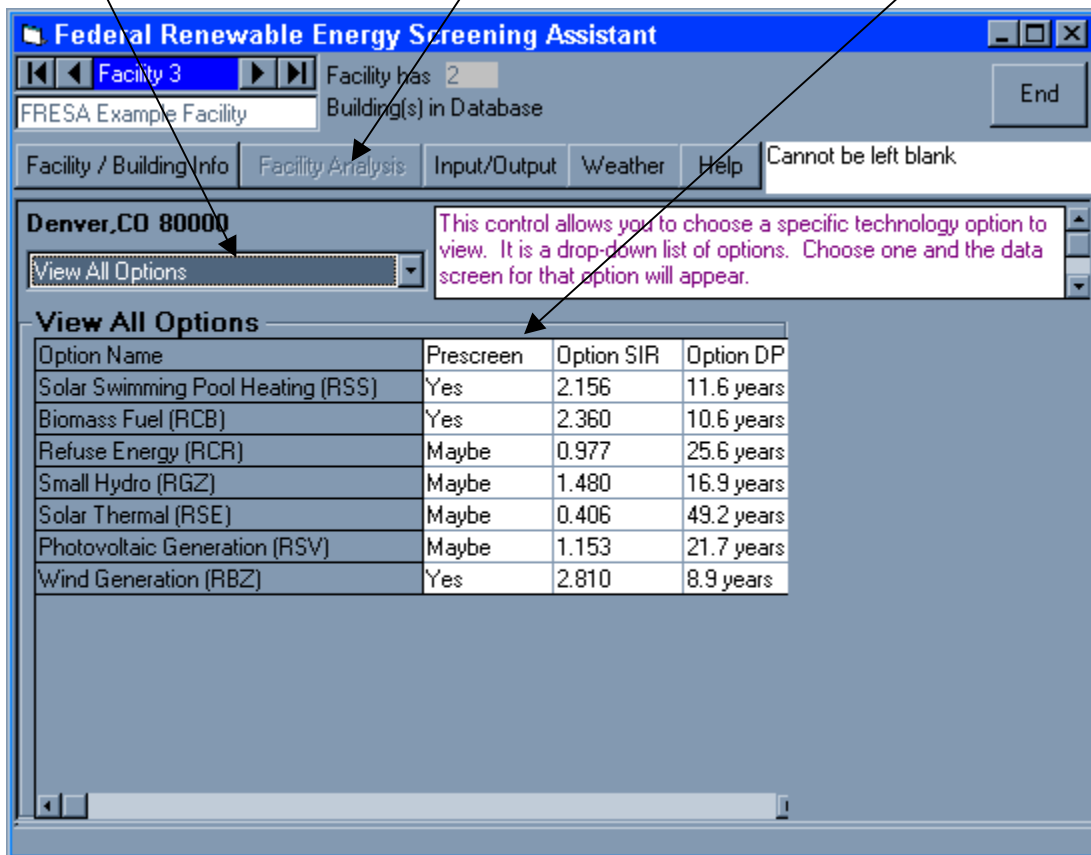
Federal Renewable Energy Screening Assistant

Facility 3

Facility has 2 Building(s) in Database

End

FRESA Example Facility

Facility / Building Info | Facility Analysis | Input/Output | Weather | Help

Cannot be left blank

Denver,CO 80000

View All Options

This control allows you to choose a specific technology option to view. It is a drop-down list of options. Choose one and the data screen for that option will appear.

View All Options

| Option Name | Prescreen | Option SIR | Option DP |
|---|---|---|---|
| Solar Swimming Pool Heating (RSS) | Yes | 2.156 | 11.6 years |
| Biomass Fuel (RCB) | Yes | 2.360 | 10.6 years |
| Refuse Energy (RCR) | Maybe | 0.977 | 25.6 years |
| Small Hydro (RGZ) | Maybe | 1.480 | 16.9 years |
| Solar Thermal (RSE) | Maybe | 0.406 | 49.2 years |
| Photovoltaic Generation (RSV) | Maybe | 1.153 | 21.7 years |
| Wind Generation (RBZ) | Yes | 2.810 | 8.9 years |